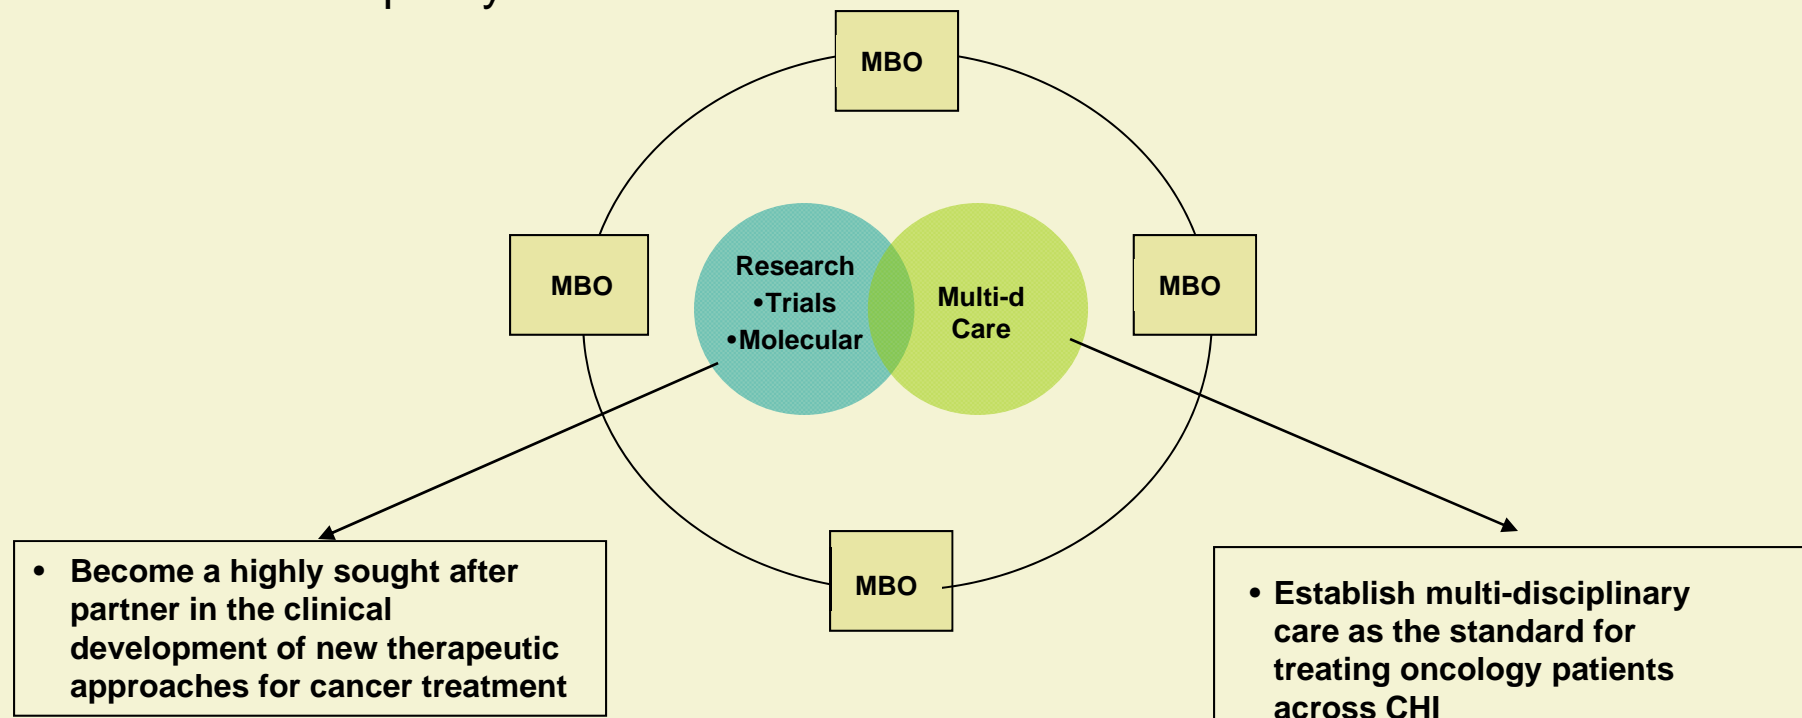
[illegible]

MBO

MBO

Research
•Trials
•Molecular

Multi-d
Care

MBO

MBO

• Become a highly sought after partner in the clinical development of new therapeutic approaches for cancer treatment

• Establish multi-disciplinary care as the standard for treating oncology patients across CHI